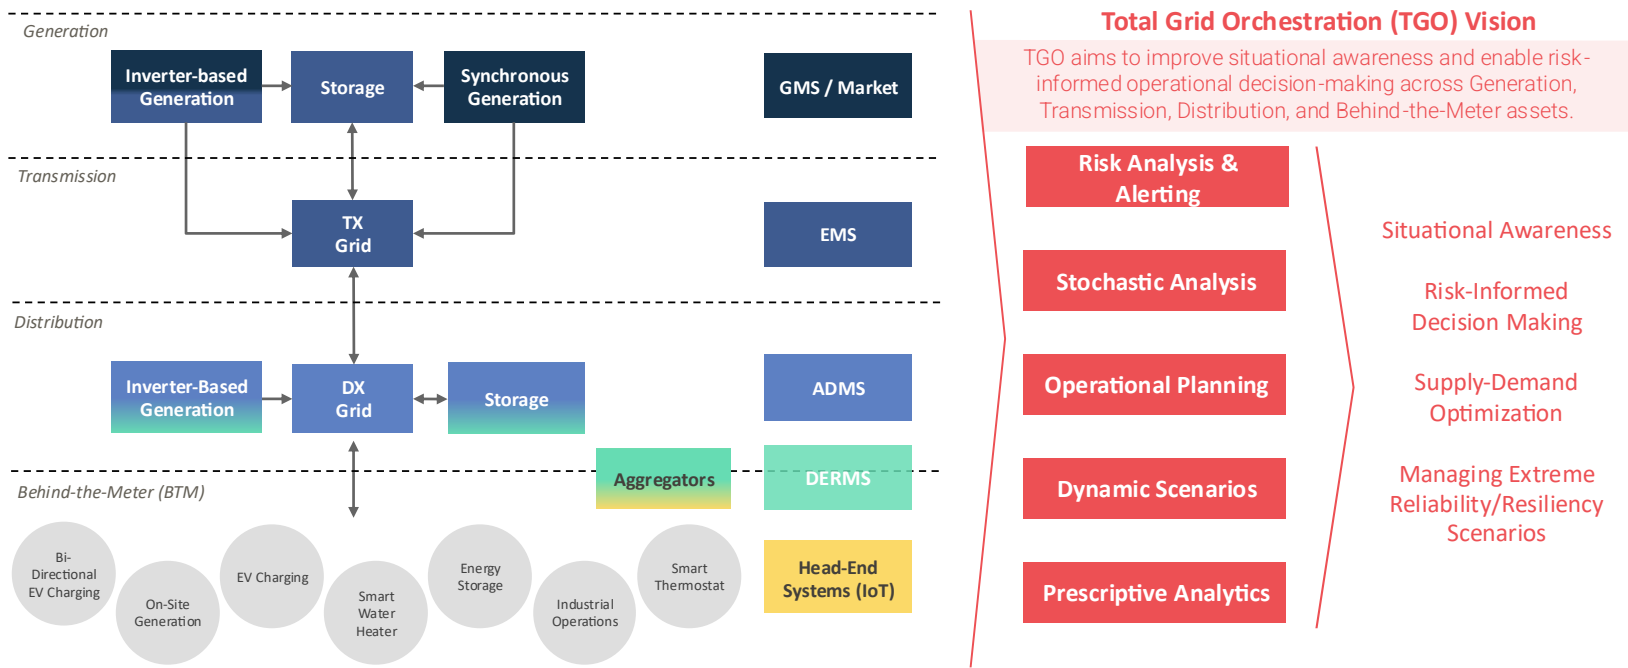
Generation

Inverter-based Generation

Storage

Synchronous Generation

GMS / Market

Transmission

TX Grid

EMS

Distribution

Inverter-Based Generation

DX Grid

Storage

ADMS

Aggregators

DERMS

Behind-the-Meter (BTM)

Head-End Systems (IoT)

Bi-Directional EV Charging

On-Site Generation

EV Charging

Smart Water Heater

Energy Storage

Industrial Operations

Smart Thermostat

Total Grid Orchestration (TGO) Vision

TGO aims to improve situational awareness and enable risk-informed operational decision-making across Generation, Transmission, Distribution, and Behind-the-Meter assets.

Risk Analysis & Alerting

Stochastic Analysis

Operational Planning

Dynamic Scenarios

Prescriptive Analytics

Situational Awareness

Risk-Informed Decision Making

Supply-Demand Optimization

Managing Extreme Reliability/Resiliency Scenarios